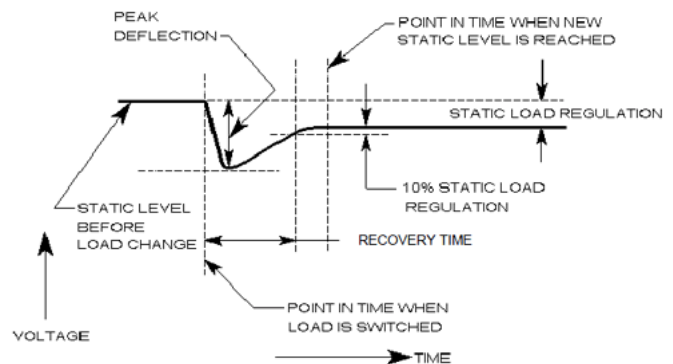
PEAK DEFLECTION

POINT IN TIME WHEN NEW STATIC LEVEL IS REACHED

STATIC LOAD REGULATION

10% STATIC LOAD REGULATION

STATIC LEVEL BEFORE LOAD CHANGE

RECOVERY TIME

POINT IN TIME WHEN LOAD IS SWITCHED

VOLTAGE

TIME